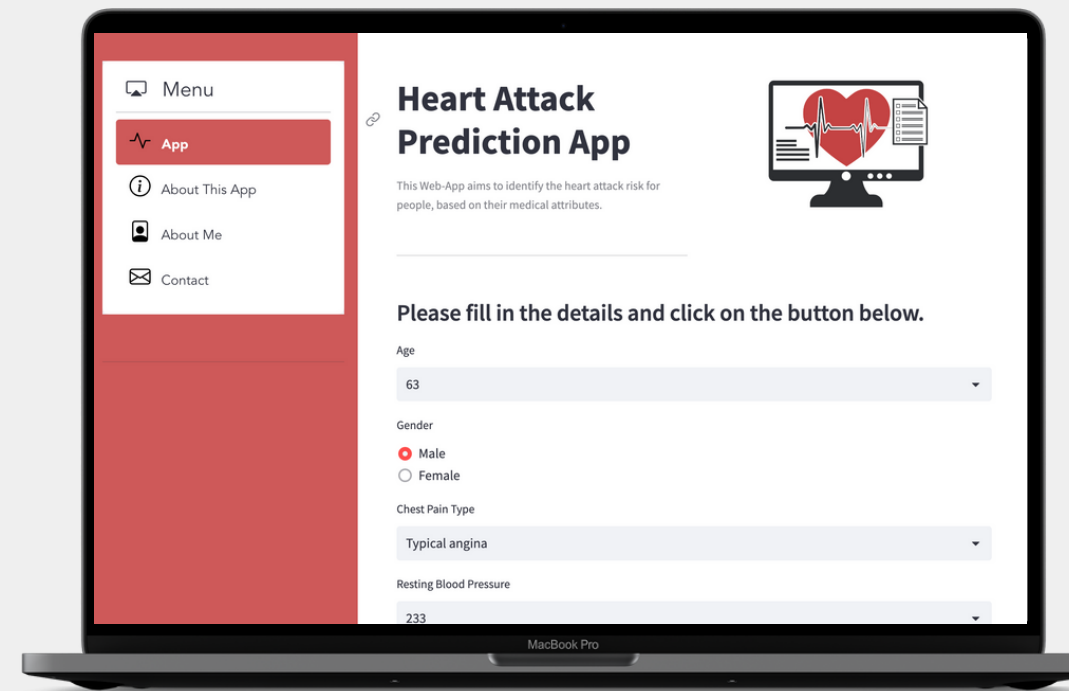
Menu

App

About This App

About Me

Contact

Heart Attack Prediction App

This Web-App aims to identify the heart attack risk for people, based on their medical attributes.

Please fill in the details and click on the button below.

Age

63

Gender

Male

Female

Chest Pain Type

Typical angina

Resting Blood Pressure

233

MacBook Pro